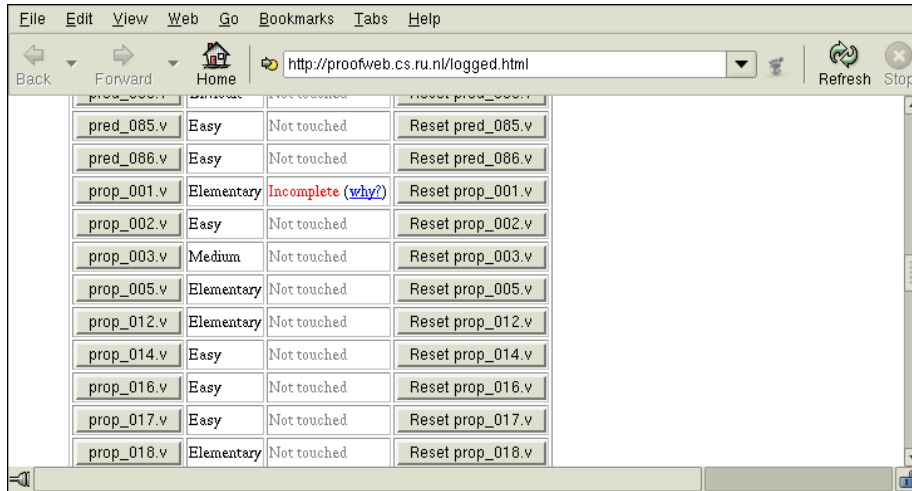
File Edit View Web Go Bookmarks Tabs Help

Back Forward Home http://proofweb.cs.ru.nl/logged.html Refresh Stop

| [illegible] | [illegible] | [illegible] | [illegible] |
|---|---|---|---|
| pred_085.v | Easy | Not touched | Reset pred_085.v |
| pred_086.v | Easy | Not touched | Reset pred_086.v |
| prop_001.v | Elementary | Incomplete (why?) | Reset prop_001.v |
| prop_002.v | Easy | Not touched | Reset prop_002.v |
| prop_003.v | Medium | Not touched | Reset prop_003.v |
| prop_005.v | Elementary | Not touched | Reset prop_005.v |
| prop_012.v | Elementary | Not touched | Reset prop_012.v |
| prop_014.v | Easy | Not touched | Reset prop_014.v |
| prop_016.v | Easy | Not touched | Reset prop_016.v |
| prop_017.v | Easy | Not touched | Reset prop_017.v |
| prop_018.v | Elementary | Not touched | Reset prop_018.v |